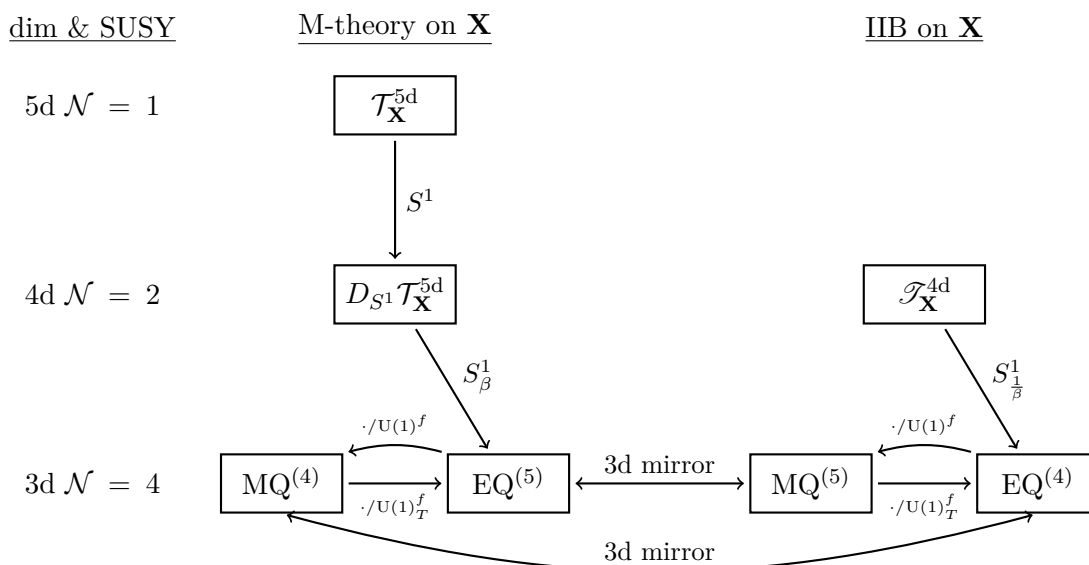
dim & SUSY

M-theory on $\mathbf{X}$

IIB on $\mathbf{X}$

5d $\mathcal{N} = 1$

$\mathcal{T}_{\mathbf{X}}^{5\text{d}}$

$S^1$

4d $\mathcal{N} = 2$

$D_{S^1}\mathcal{T}_{\mathbf{X}}^{5\text{d}}$

$\mathscr{T}_{\mathbf{X}}^{4\text{d}}$

$S_{\beta}^1$

$S_{\frac{1}{\beta}}^1$

$\cdot/\mathrm{U}(1)^f$

$\cdot/\mathrm{U}(1)^f$

3d $\mathcal{N} = 4$

$\mathrm{MQ}^{(4)}$

$\cdot/\mathrm{U}(1)_T^f$

$\mathrm{EQ}^{(5)}$

3d mirror

$\mathrm{MQ}^{(5)}$

$\cdot/\mathrm{U}(1)_T^f$

$\mathrm{EQ}^{(4)}$

3d mirror